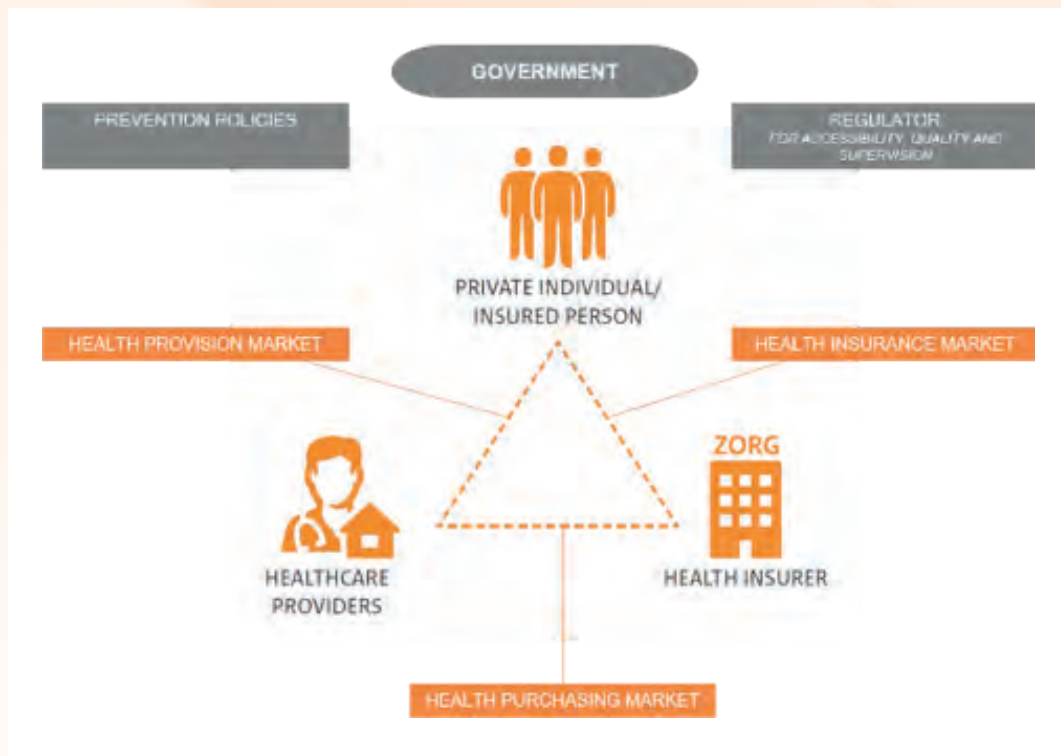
GOVERNMENT

PREVENTION POLICIES

REGULATOR
FOR ACCESSIBILITY, QUALITY AND SUPERVISION

PRIVATE INDIVIDUAL/ INSURED PERSON

HEALTH PROVISION MARKET

HEALTH INSURANCE MARKET

ZORG

HEALTHCARE PROVIDERS

HEALTH INSURER

HEALTH PURCHASING MARKET